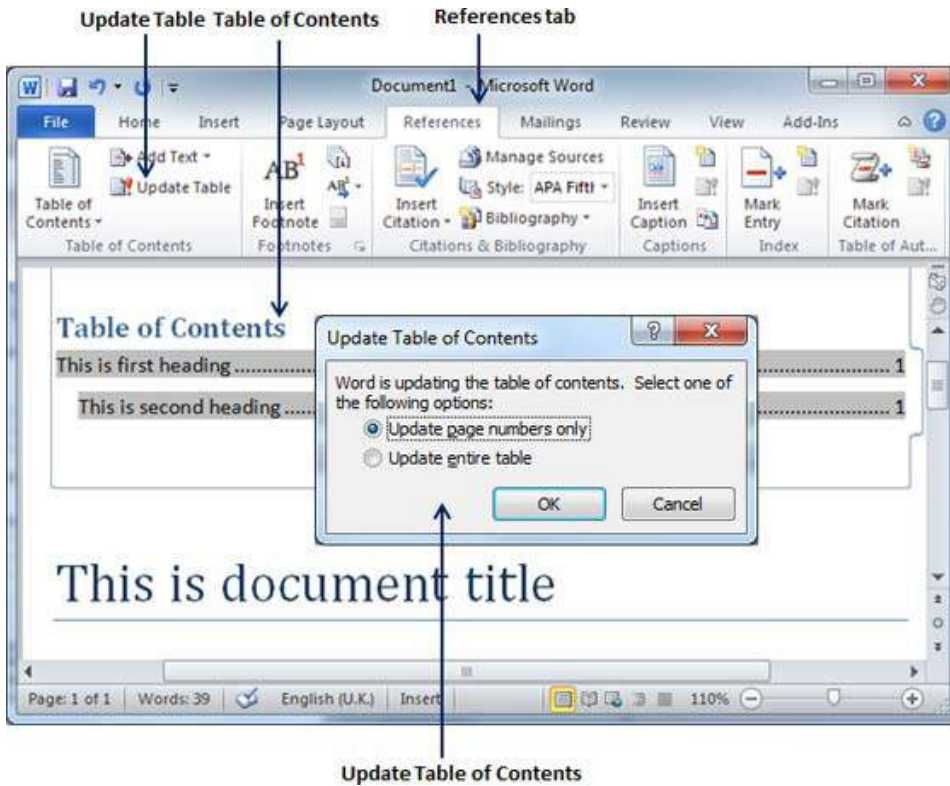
Update Table Table of Contents

References tab

Document1 - Microsoft Word

File Home Insert Page Layout References Mailings Review View Add-Ins

Table of Contents
Add Text
Update Table
Table of Contents

$AB^1$
Insert Footnote
$AB^1$
Footnotes

Insert Citation
Manage Sources
Style: APA Fiftl
Bibliography
Citations & Bibliography

Insert Caption
Captions

Mark Entry
Index

Mark Citation
Table of Aut...

Table of Contents
This is first heading ........................................................................................ 1
This is second heading ..................................................................................... 1

Update Table of Contents

Word is updating the table of contents. Select one of the following options:

Update page numbers only
Update entire table

OK
Cancel

This is document title

Page: 1 of 1 Words: 39 English (U.K.) Insert 110%

Update Table of Contents